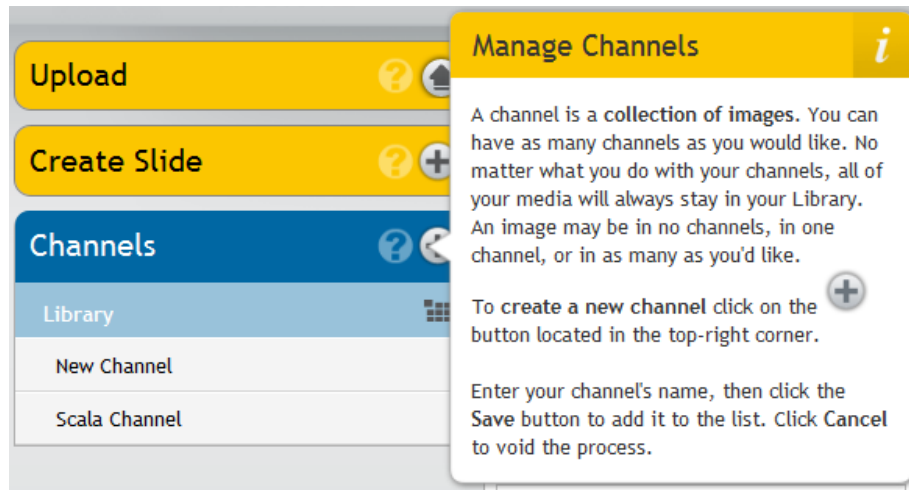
Upload

Create Slide

Channels

Library

New Channel

Scala Channel

Manage Channels

i

A channel is a **collection of images**. You can have as many channels as you would like. No matter what you do with your channels, all of your media will always stay in your Library. An image may be in no channels, in one channel, or in as many as you'd like.

To **create a new channel** click on the button located in the top-right corner.

Enter your channel's name, then click the **Save** button to add it to the list. Click **Cancel** to void the process.